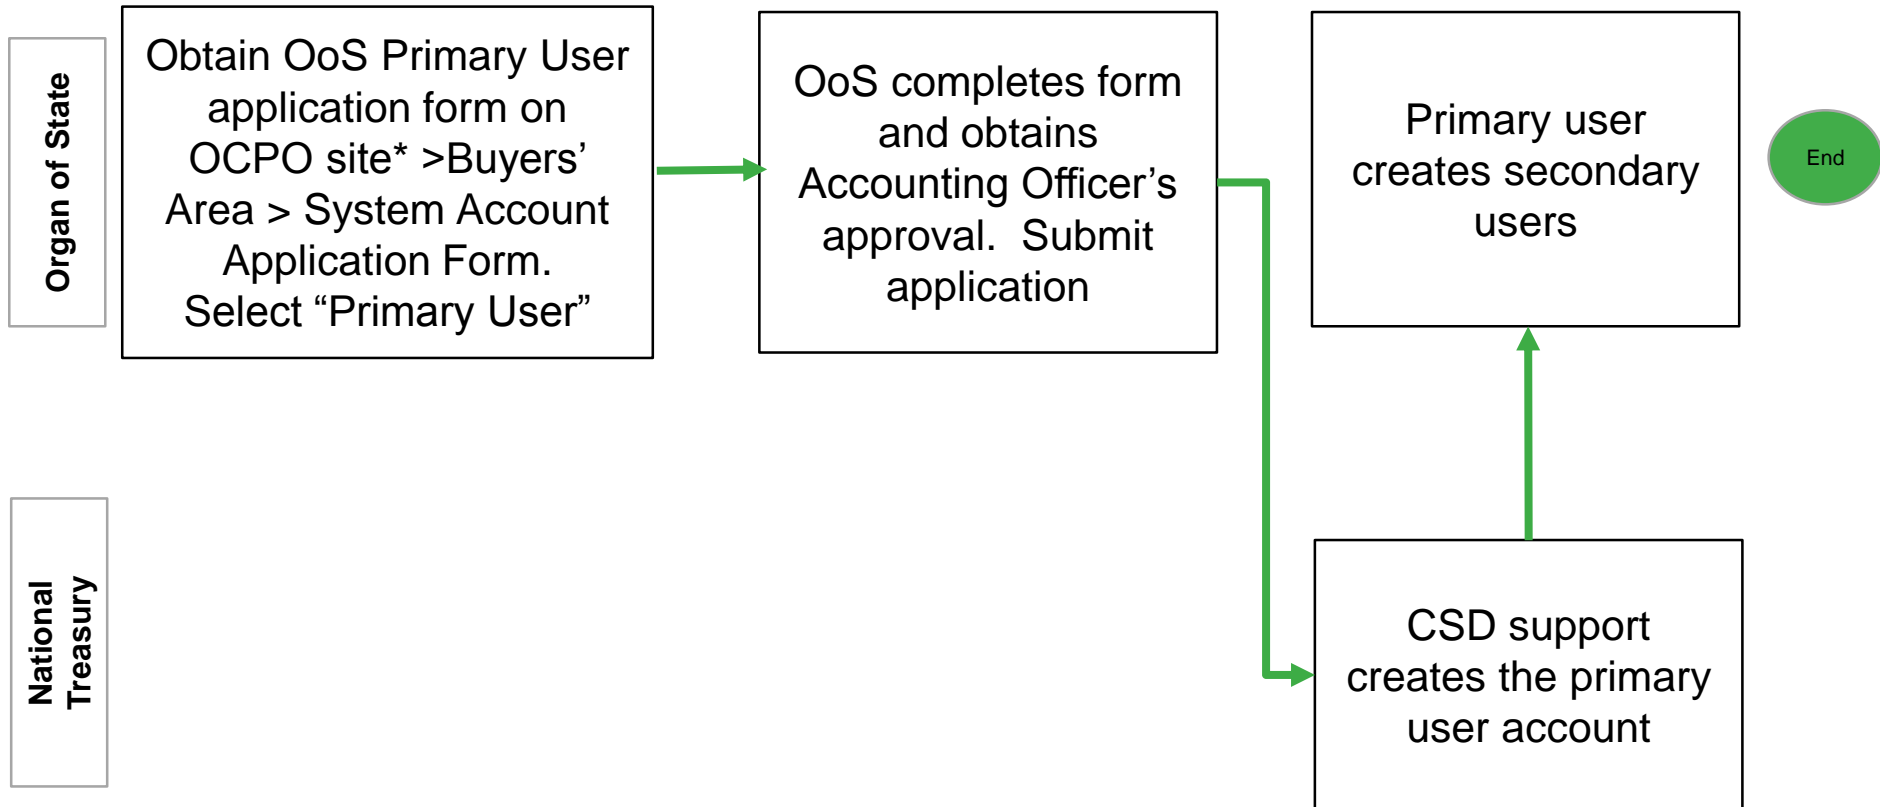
Organ of State

Obtain OoS Primary User application form on OCPO site* >Buyers' Area > System Account Application Form. Select "Primary User"

OoS completes form and obtains Accounting Officer's approval. Submit application

Primary user creates secondary users

End

National Treasury

CSD support creates the primary user account